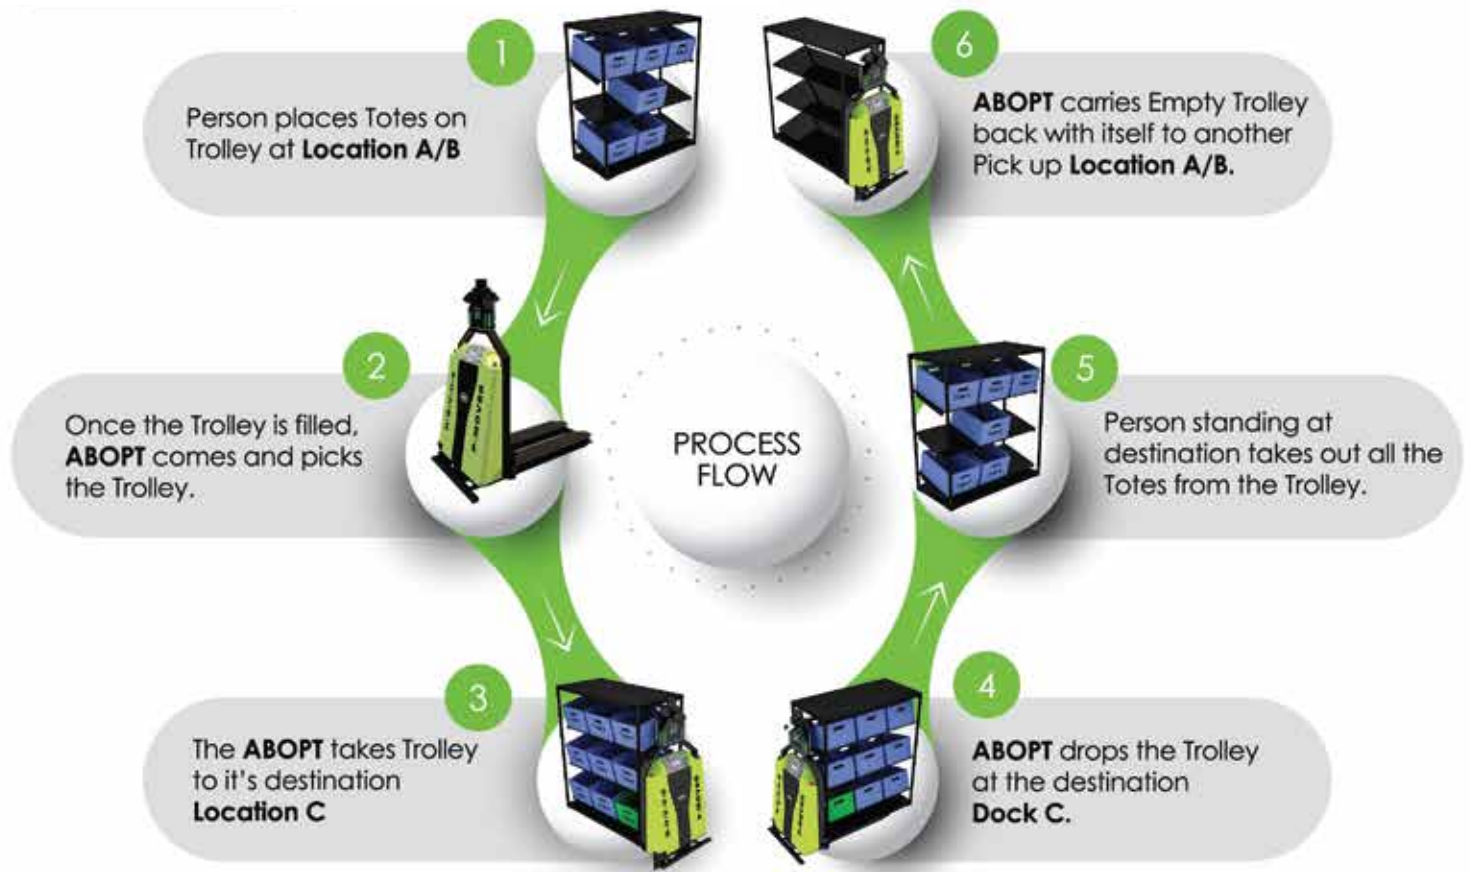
1
Person places Totes on Trolley at **Location A/B**

6
**ABOPT** carries Empty Trolley back with itself to another Pick up **Location A/B.**

2
Once the Trolley is filled, **ABOPT** comes and picks the Trolley.

PROCESS FLOW

5
Person standing at destination takes out all the Totes from the Trolley.

3
The **ABOPT** takes Trolley to it's destination **Location C**

4
**ABOPT** drops the Trolley at the destination **Dock C.**